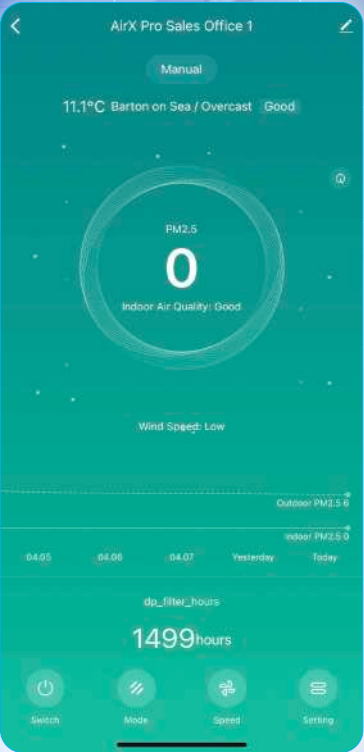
AirX Pro Sales Office 1

Manual

11.1°C Barton on Sea / Overcast Good

PM2.5

0

Indoor Air Quality: Good

Wind Speed: Low

Outdoor PM2.5 6

Indoor PM2.5 0

04.05 04.06 04.07 Yesterday Today

dp_filter_hours

1499hours

Switch Mode Speed Setting